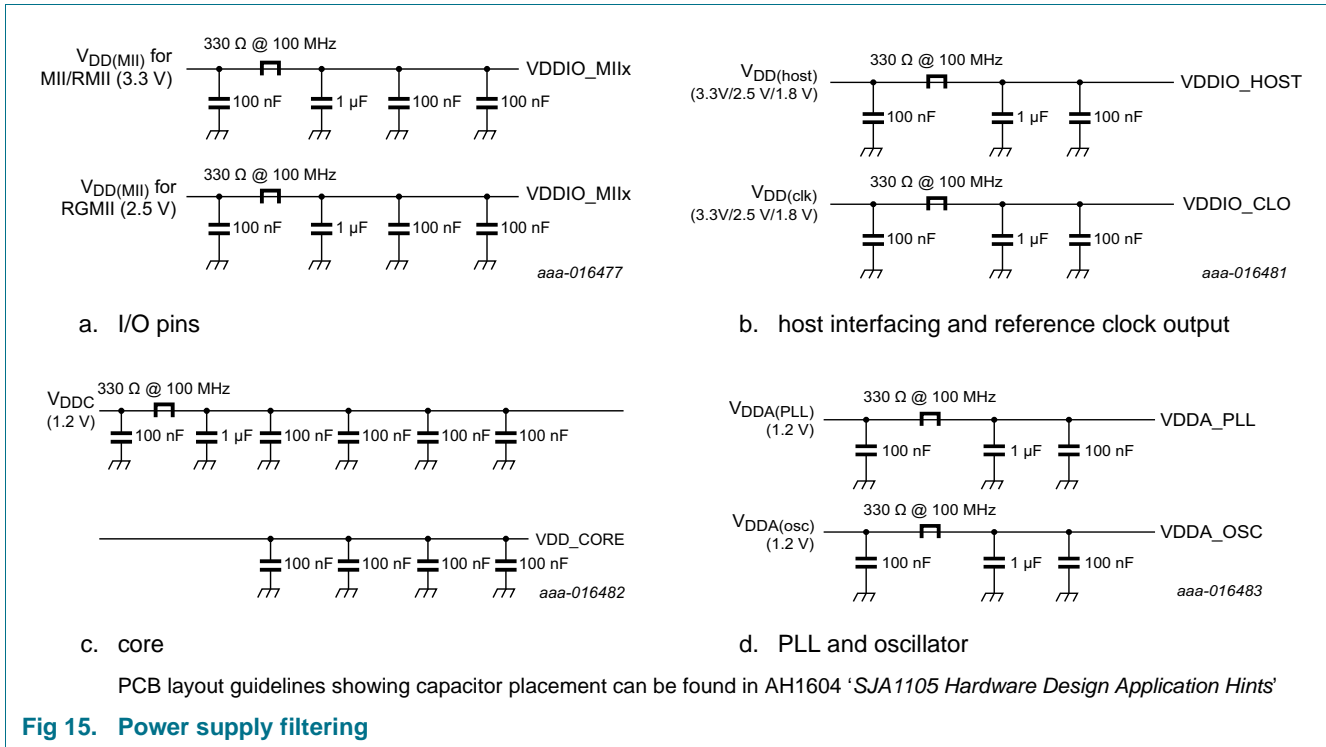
$V_{DD(MII)}$ for MII/RMII (3.3 V)

330 Ω @ 100 MHz

VDDIO_MIIx

100 nF

1 µF

100 nF

100 nF

$V_{DD(MII)}$ for RGMII (2.5 V)

330 Ω @ 100 MHz

VDDIO_MIIx

100 nF

1 µF

100 nF

100 nF

aaa-016477

a. I/O pins

$V_{DD(host)}$ (3.3V/2.5 V/1.8 V)

330 Ω @ 100 MHz

VDDIO_HOST

100 nF

1 µF

100 nF

$V_{DD(clk)}$ (3.3V/2.5 V/1.8 V)

330 Ω @ 100 MHz

VDDIO_CLO

100 nF

1 µF

100 nF

aaa-016481

b. host interfacing and reference clock output

$V_{DDC}$ (1.2 V)

330 Ω @ 100 MHz

100 nF

1 µF

100 nF

100 nF

100 nF

100 nF

VDD_CORE

100 nF

100 nF

100 nF

100 nF

aaa-016482

c. core

$V_{DDA(PLL)}$ (1.2 V)

330 Ω @ 100 MHz

VDDA_PLL

100 nF

1 µF

100 nF

$V_{DDA(osc)}$ (1.2 V)

330 Ω @ 100 MHz

VDDA_OSC

100 nF

1 µF

100 nF

aaa-016483

d. PLL and oscillator

PCB layout guidelines showing capacitor placement can be found in AH1604 ‘*SJA1105 Hardware Design Application Hints*’

Fig 15. Power supply filtering